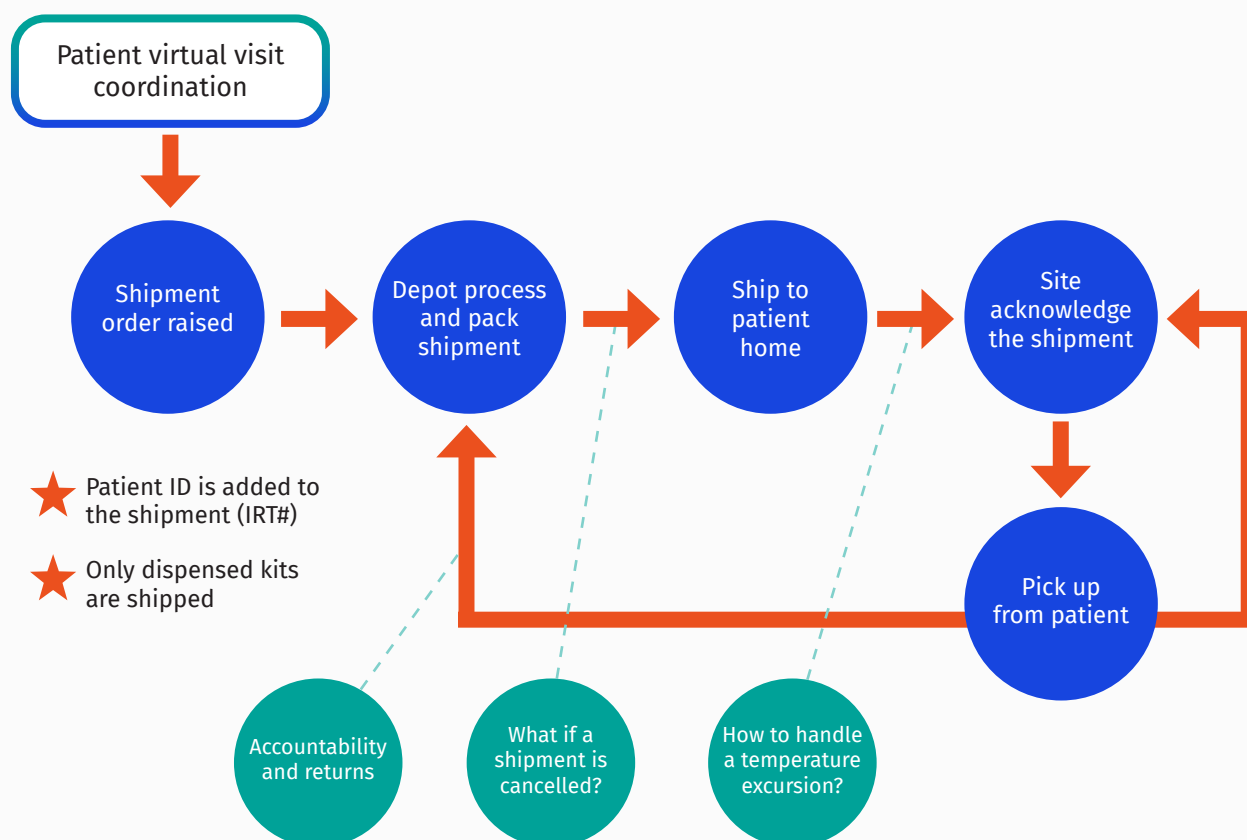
Patient virtual visit coordination

Shipment order raised

Depot process and pack shipment

Ship to patient home

Site acknowledge the shipment

Pick up from patient

Patient ID is added to the shipment (IRT#)

Only dispensed kits are shipped

Accountability and returns

What if a shipment is cancelled?

How to handle a temperature excursion?